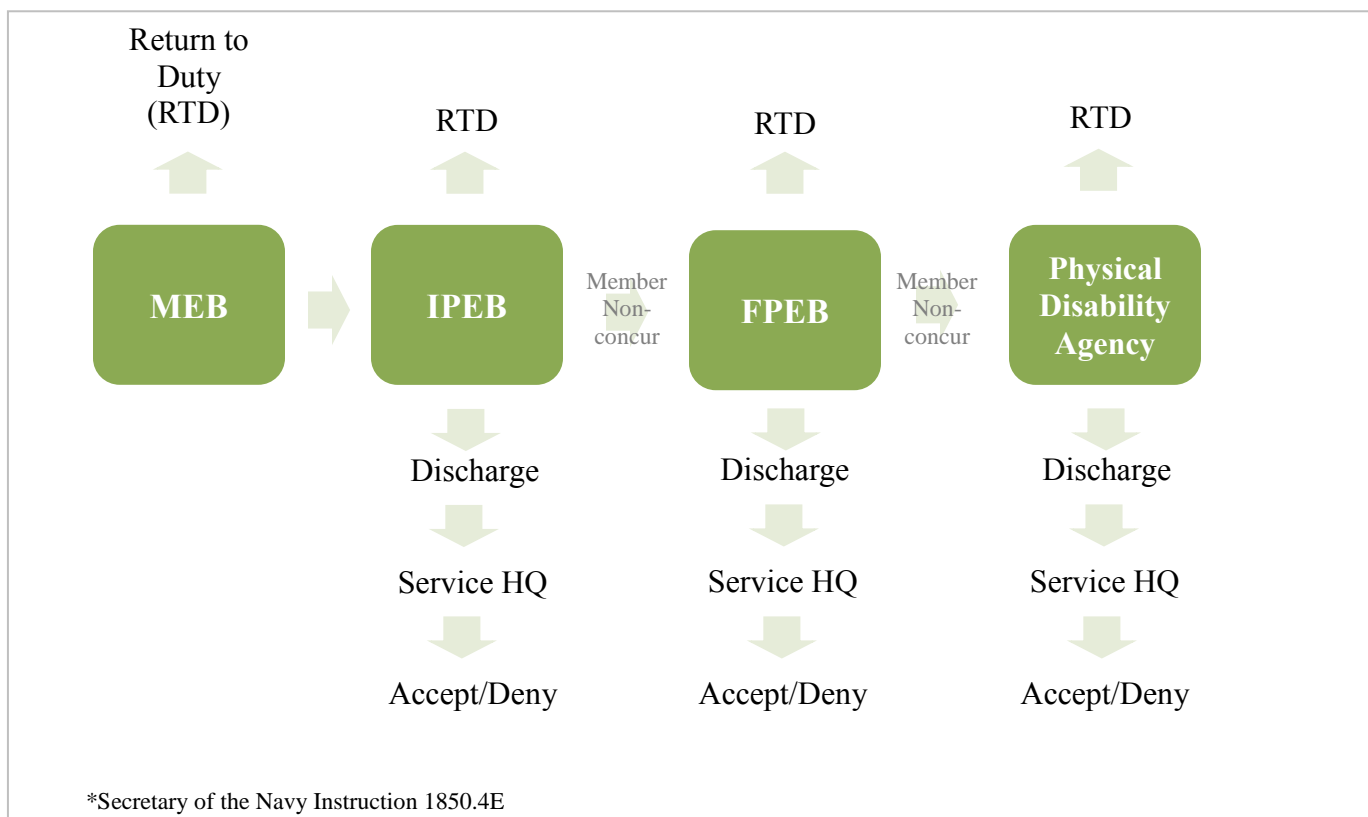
Return to Duty (RTD)

RTD

RTD

RTD

MEB

IPEB

Member Non-concur

FPEB

Member Non-concur

Physical Disability Agency

Discharge

Service HQ

Accept/Deny

Discharge

Service HQ

Accept/Deny

Discharge

Service HQ

Accept/Deny

*Secretary of the Navy Instruction 1850.4E